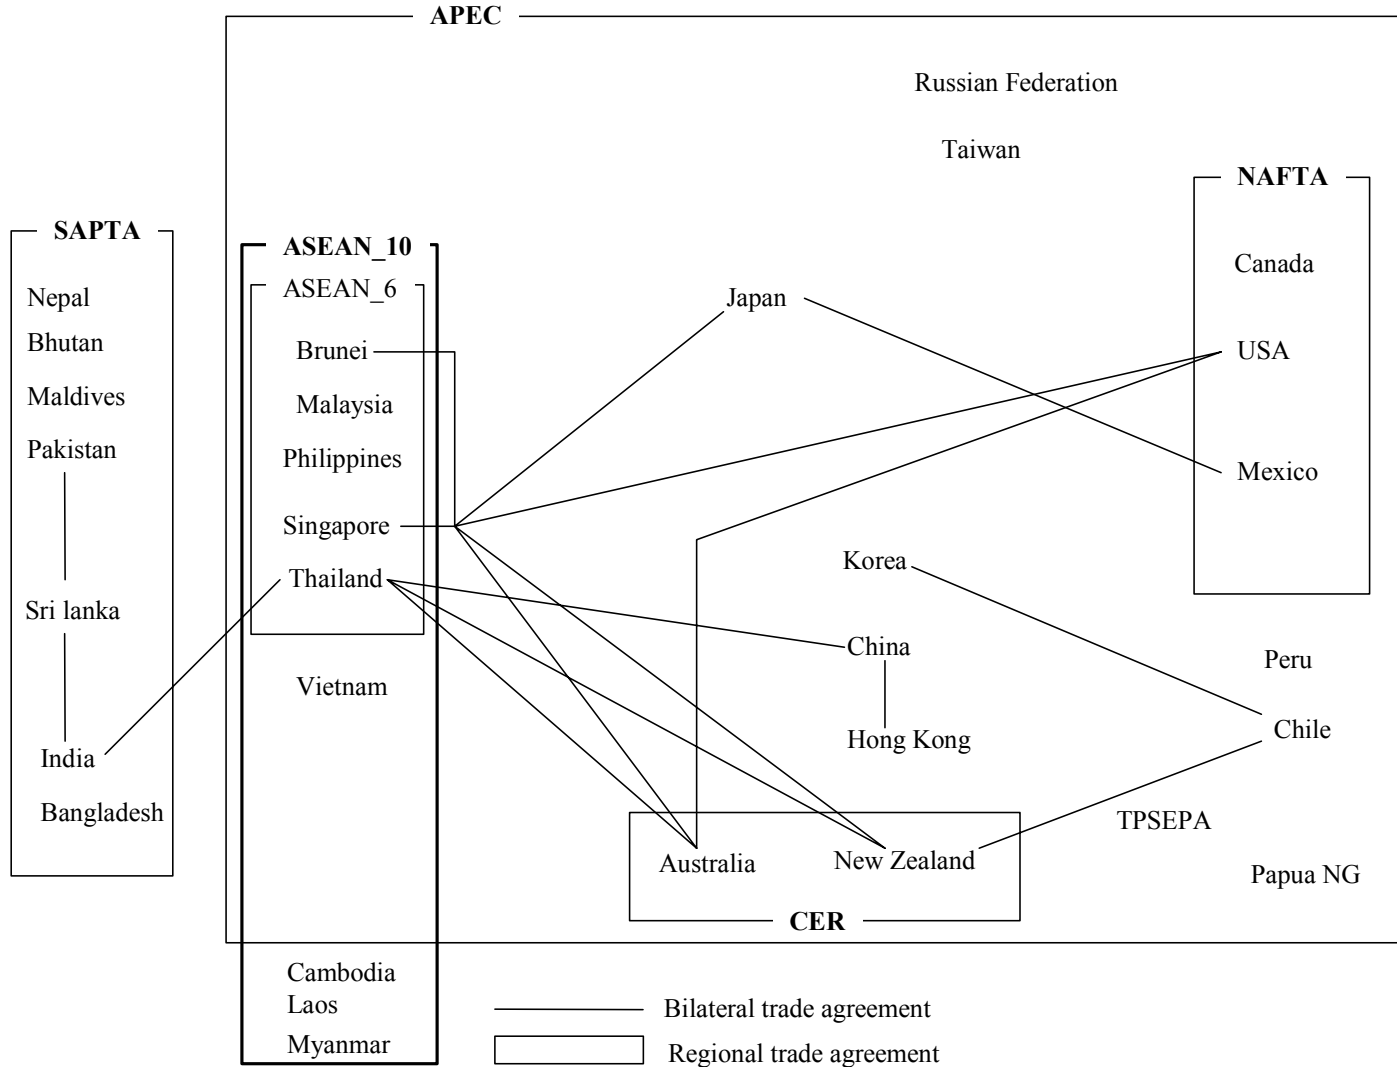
APEC

Russian Federation

Taiwan

NAFTA

Canada

USA

Mexico

SAPTA

Nepal

Bhutan

Maldives

Pakistan

Sri lanka

India

Bangladesh

ASEAN_10

ASEAN_6

Brunei

Malaysia

Philippines

Singapore

Thailand

Vietnam

Japan

Korea

China

Hong Kong

Peru

Chile

TPSEPA

Papua NG

Australia

New Zealand

CER

Cambodia

Laos

Myanmar

Bilateral trade agreement

Regional trade agreement